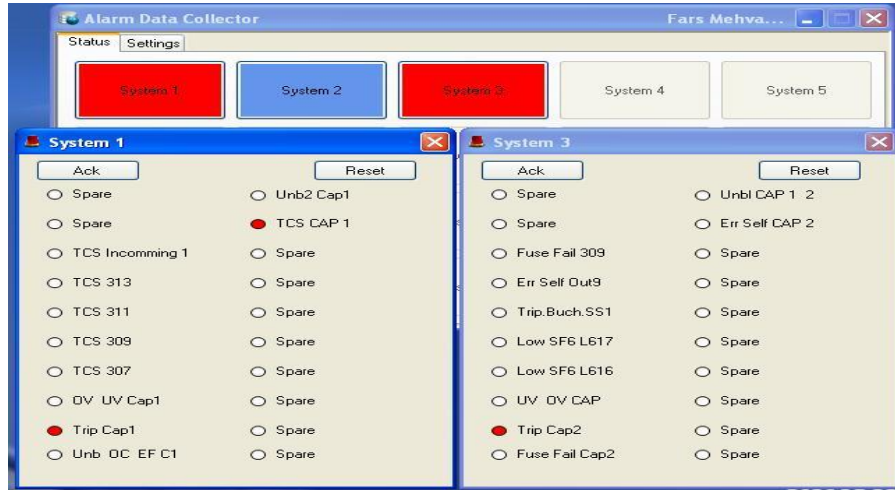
Alarm Data Collector
Fars Mehva...

Status | Settings

System 1 | System 2 | System 3 | System 4 | System 5

System 1

Ack | Reset

Spare
Unb2 Cap1
Spare
TCS CAP 1
TCS Incomming 1
Spare
TCS 313
Spare
TCS 311
Spare
TCS 309
Spare
TCS 307
Spare
OV UV Cap1
Spare
Trip Cap1
Spare
Unb OC EF C1
Spare

System 3

Ack | Reset

Spare
Unbl CAP 1 2
Spare
Err Self CAP 2
Fuse Fail 309
Spare
Err Self Out9
Spare
Trip.Buch.SS1
Spare
Low SF6 L617
Spare
Low SF6 L616
Spare
UV OV CAP
Spare
Trip Cap2
Spare
Fuse Fail Cap2
Spare